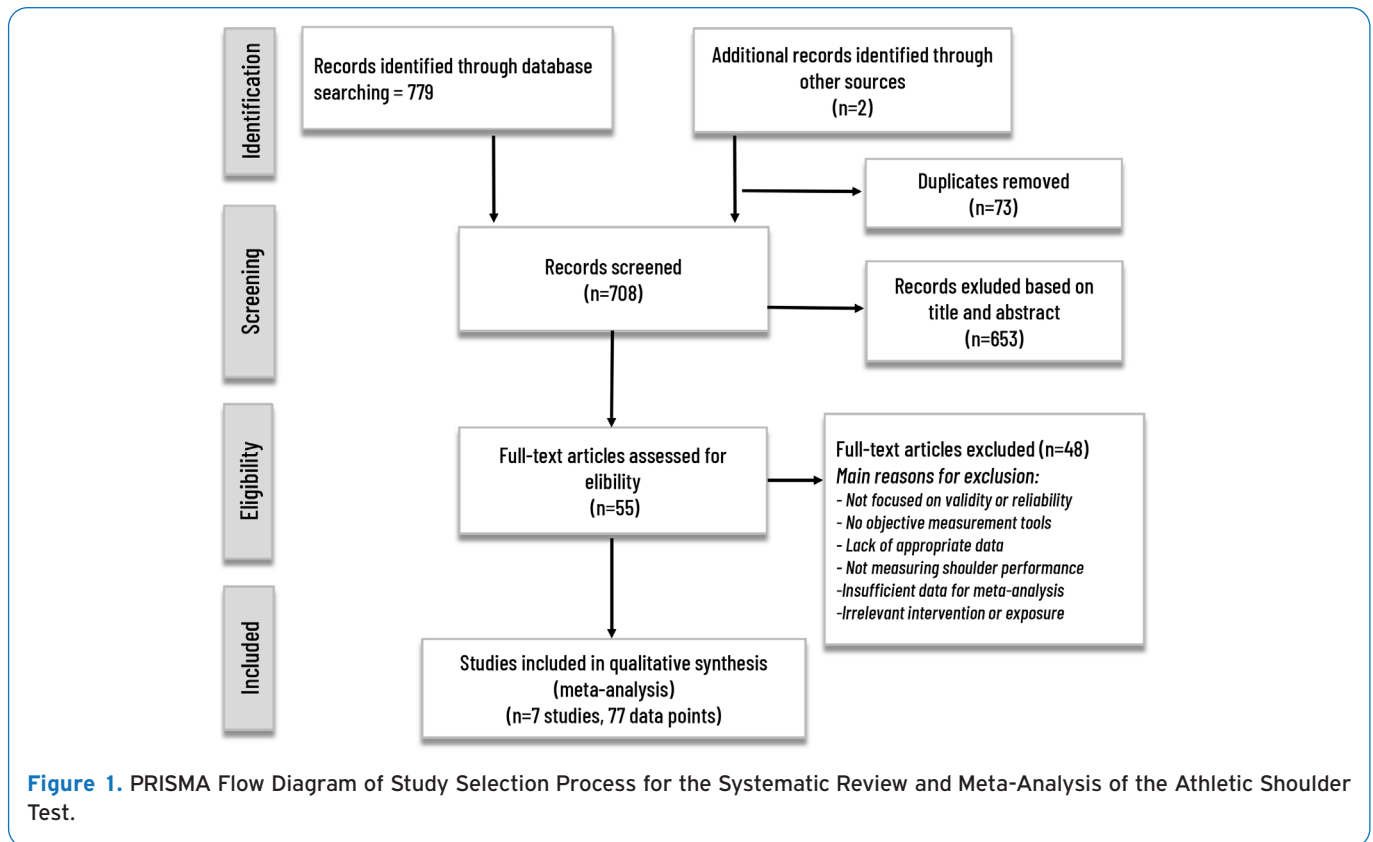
Identification

Records identified through database searching = 779

Additional records identified through other sources (n=2)

Duplicates removed (n=73)

Screening

Records screened (n=708)

Records exluded based on title and abstract (n=653)

Eligibility

Full-text articles assessed for elibility (n=55)

Full-text articles excluded (n=48)
Main reasons for exclusion:
- Not focused on validity or reliability
- No objective measurement tools
- Lack of appropriate data
- Not measuring shoulder performance
-Insufficient data for meta-analysis
-Irrelevant intervention or exposure

Included

Studies included in qualitative synthesis (meta-analysis) (n=7 studies, 77 data points)

Figure 1. PRISMA Flow Diagram of Study Selection Process for the Systematic Review and Meta-Analysis of the Athletic Shoulder Test.